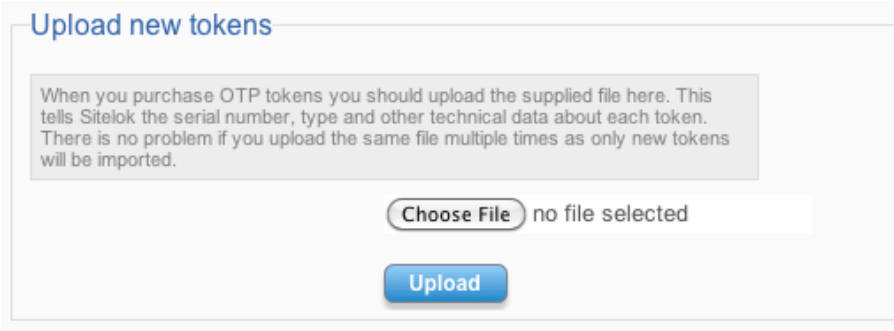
Upload new tokens

When you purchase OTP tokens you should upload the supplied file here. This tells Sitelok the serial number, type and other technical data about each token. There is no problem if you upload the same file multiple times as only new tokens will be imported.

Choose File no file selected

Upload